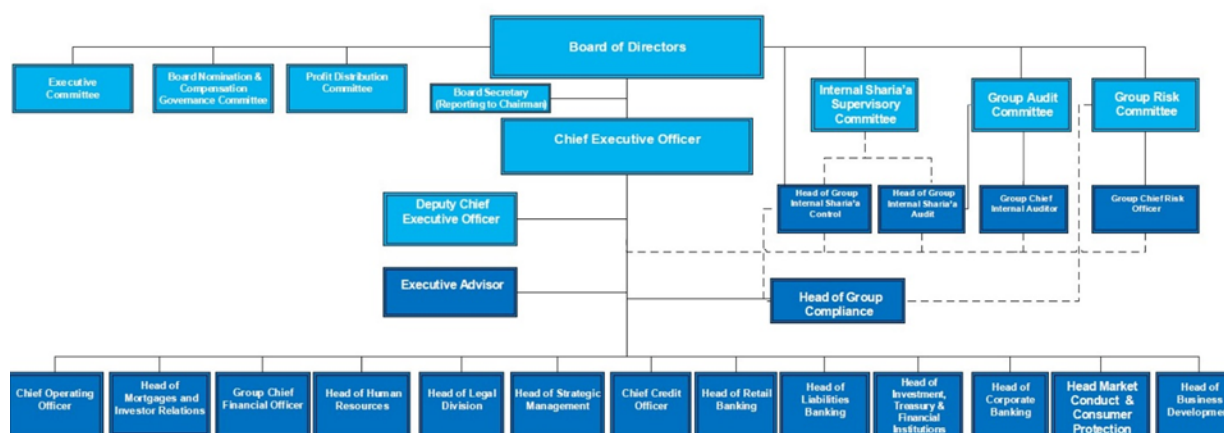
Board of Directors

Executive Committee

Board Nomination & Compensation Governance Committee

Profit Distribution Committee

Board Secretary (Reporting to Chairman)

Internal Sharia'a Supervisory Committee

Group Audit Committee

Group Risk Committee

Chief Executive Officer

Head of Group Internal Sharia'a Control

Head of Group Internal Sharia'a Audit

Group Chief Internal Auditor

Group Chief Risk Officer

Deputy Chief Executive Officer

Executive Advisor

Head of Group Compliance

Chief Operating Officer

Head of Mortgages and Investor Relations

Group Chief Financial Officer

Head of Human Resources

Head of Legal Division

Head of Strategic Management

Chief Credit Officer

Head of Retail Banking

Head of Liabilities Banking

Head of Investment, Treasury & Financial Institutions

Head of Corporate Banking

Head Market Conduct & Consumer Protection

Head of Business Developme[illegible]